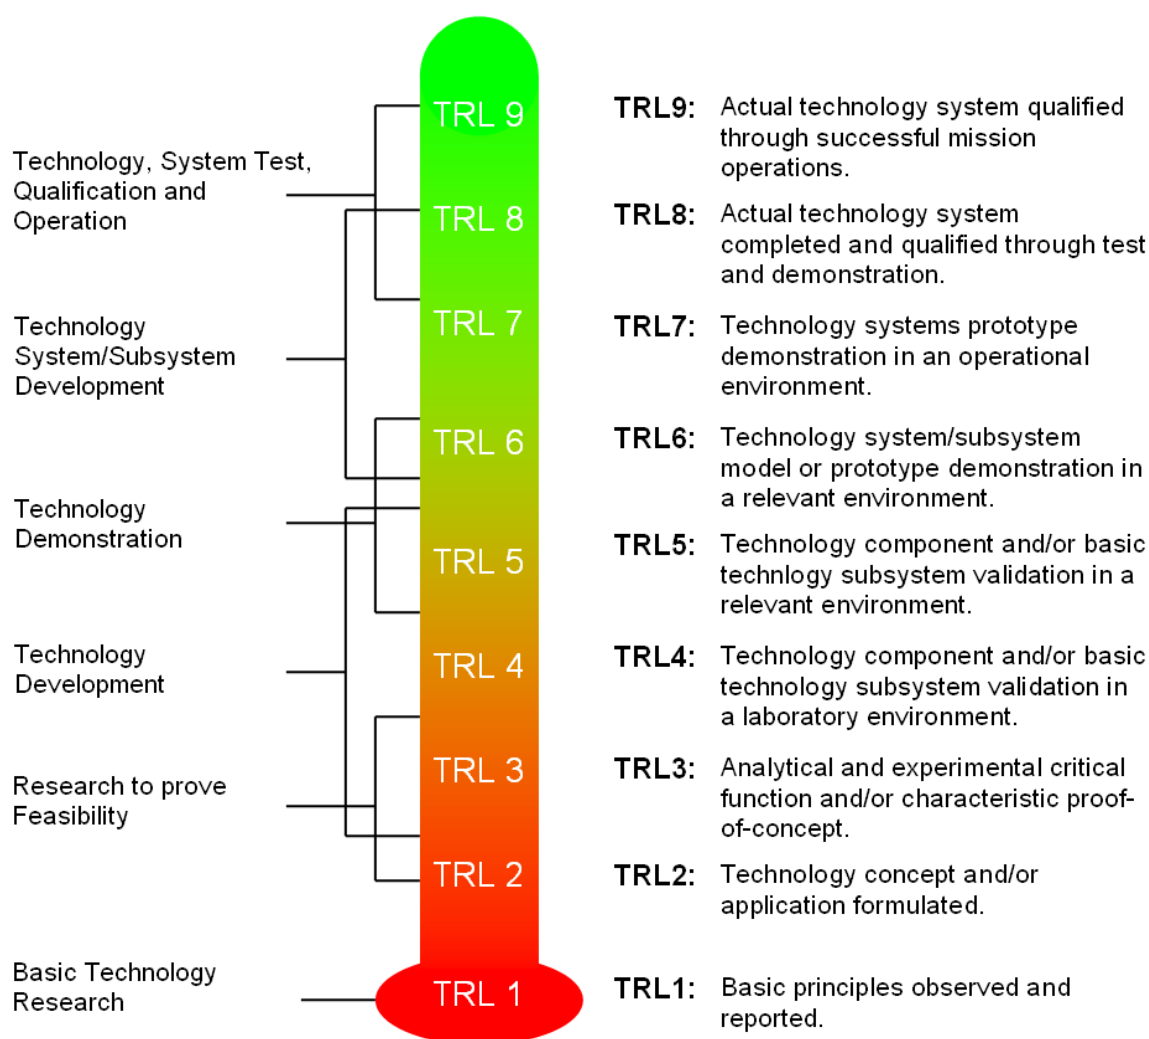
Technology, System Test, Qualification and Operation

Technology System/Subsystem Development

Technology Demonstration

Technology Development

Research to prove Feasibility

Basic Technology Research

TRL 9
TRL 8
TRL 7
TRL 6
TRL 5
TRL 4
TRL 3
TRL 2
TRL 1

TRL9: Actual technology system qualified through successful mission operations.

TRL8: Actual technology system completed and qualified through test and demonstration.

TRL7: Technology systems prototype demonstration in an operational environment.

TRL6: Technology system/subsystem model or prototype demonstration in a relevant environment.

TRL5: Technology component and/or basic technlogy subsystem validation in a relevant environment.

TRL4: Technology component and/or basic technology subsystem validation in a laboratory environment.

TRL3: Analytical and experimental critical function and/or characteristic proof-of-concept.

TRL2: Technology concept and/or application formulated.

TRL1: Basic principles observed and reported.